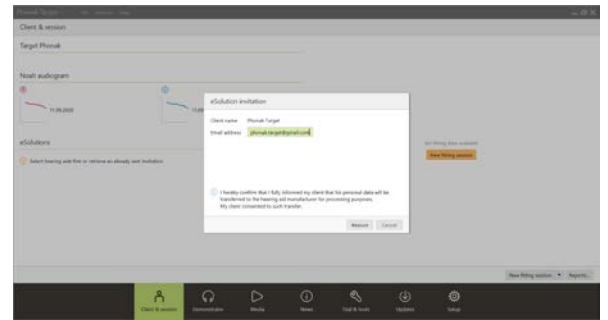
Phonak Target

Client & session

Target Phonak

Noah audiogram

11.09.2020

eSolutions

Select hearing aids first or remove an already sent invitation

eSolution invitation

Client name Phonak Target

Email address phonak.target@gmail.com

I hereby confirm that I fully informed my client that his personal data will be transferred to the hearing aid manufacturer for processing purposes. My client consented to such transfer.

Resend Cancel

No fitting data available

New fitting session

New fitting session ▾ Reports...

Client & session Demonstrator Media News Tool & tools Updates Setup